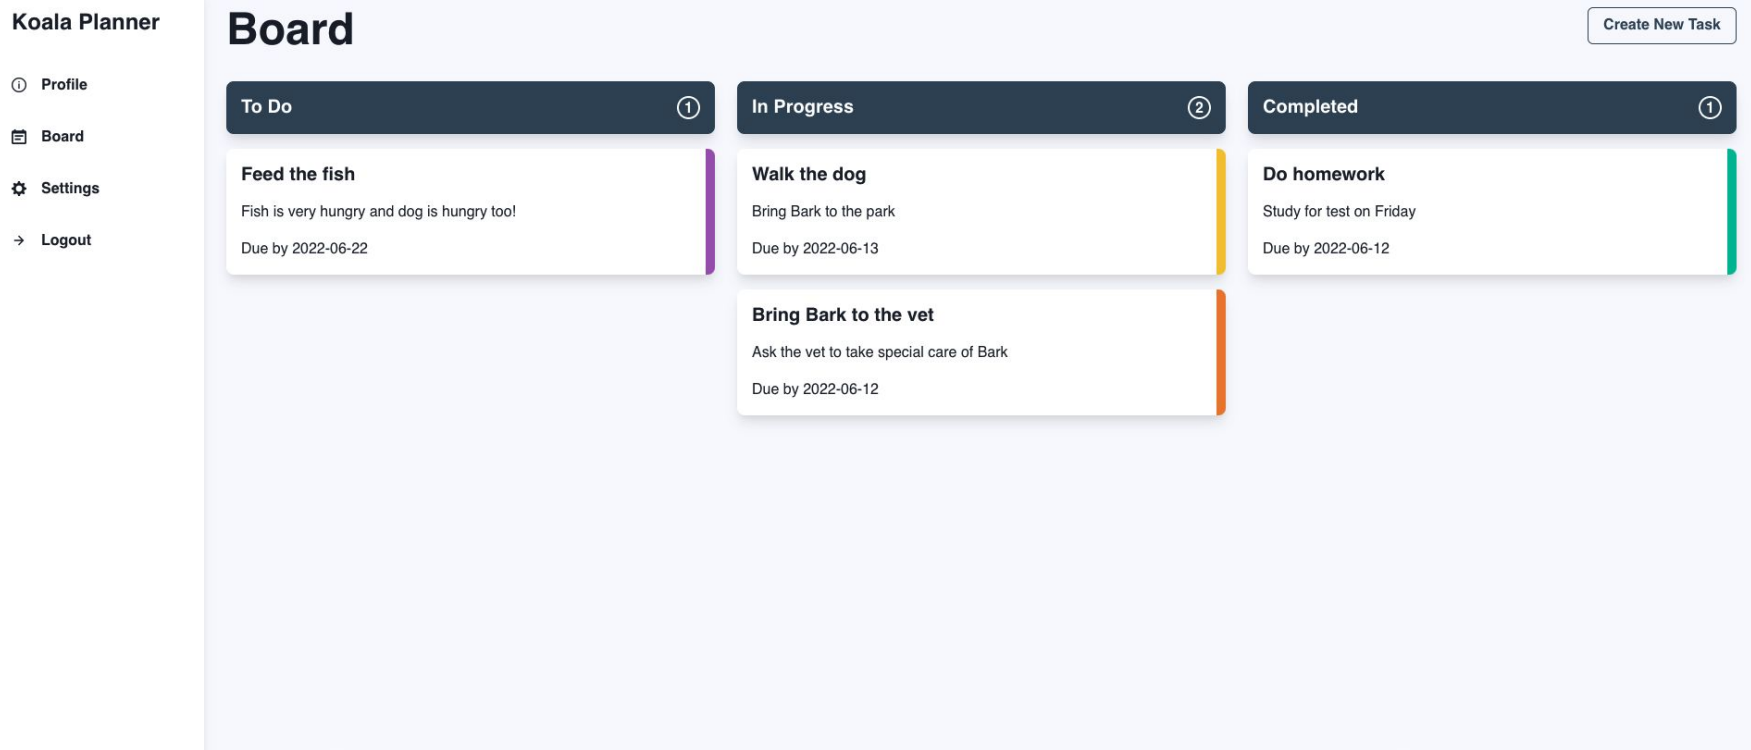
Koala Planner

Profile

Board

Settings

Logout

Board

Create New Task

To Do 1

Feed the fish

Fish is very hungry and dog is hungry too!

Due by 2022-06-22

In Progress 2

Walk the dog

Bring Bark to the park

Due by 2022-06-13

Bring Bark to the vet

Ask the vet to take special care of Bark

Due by 2022-06-12

Completed 1

Do homework

Study for test on Friday

Due by 2022-06-12